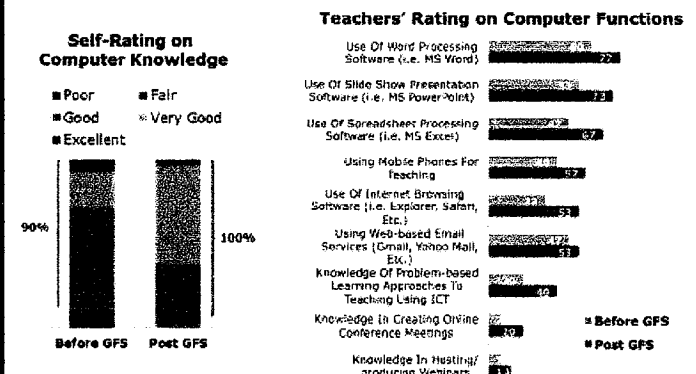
Self-Rating on Computer Knowledge

Poor
Fair
Good
Very Good
Excellent

90%

100%

Before GFS
Post GFS

Teachers' Rating on Computer Functions

Use Of Word Processing Software (i.e. MS Word)
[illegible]
72

Use Of Slide Show Presentation Software (i.e. MS PowerPoint)
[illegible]
73

Use Of Spreadsheet Processing Software (i.e. MS Excel)
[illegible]
67

Using Mobile Phones For Teaching
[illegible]
57

Use Of Internet Browsing Software (i.e. Explorer, Safari, Etc.)
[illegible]
51

Using Web-based Email Services (Gmail, Yahoo Mail, Etc.)
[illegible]
51

Knowledge Of Problem-based Learning Approaches To Teaching Using ICT
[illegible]
40

Knowledge In Creating Online Conference Meetings
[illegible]
20

Knowledge In Hosting/producing Webinars
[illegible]
10

Before GFS
Post GFS